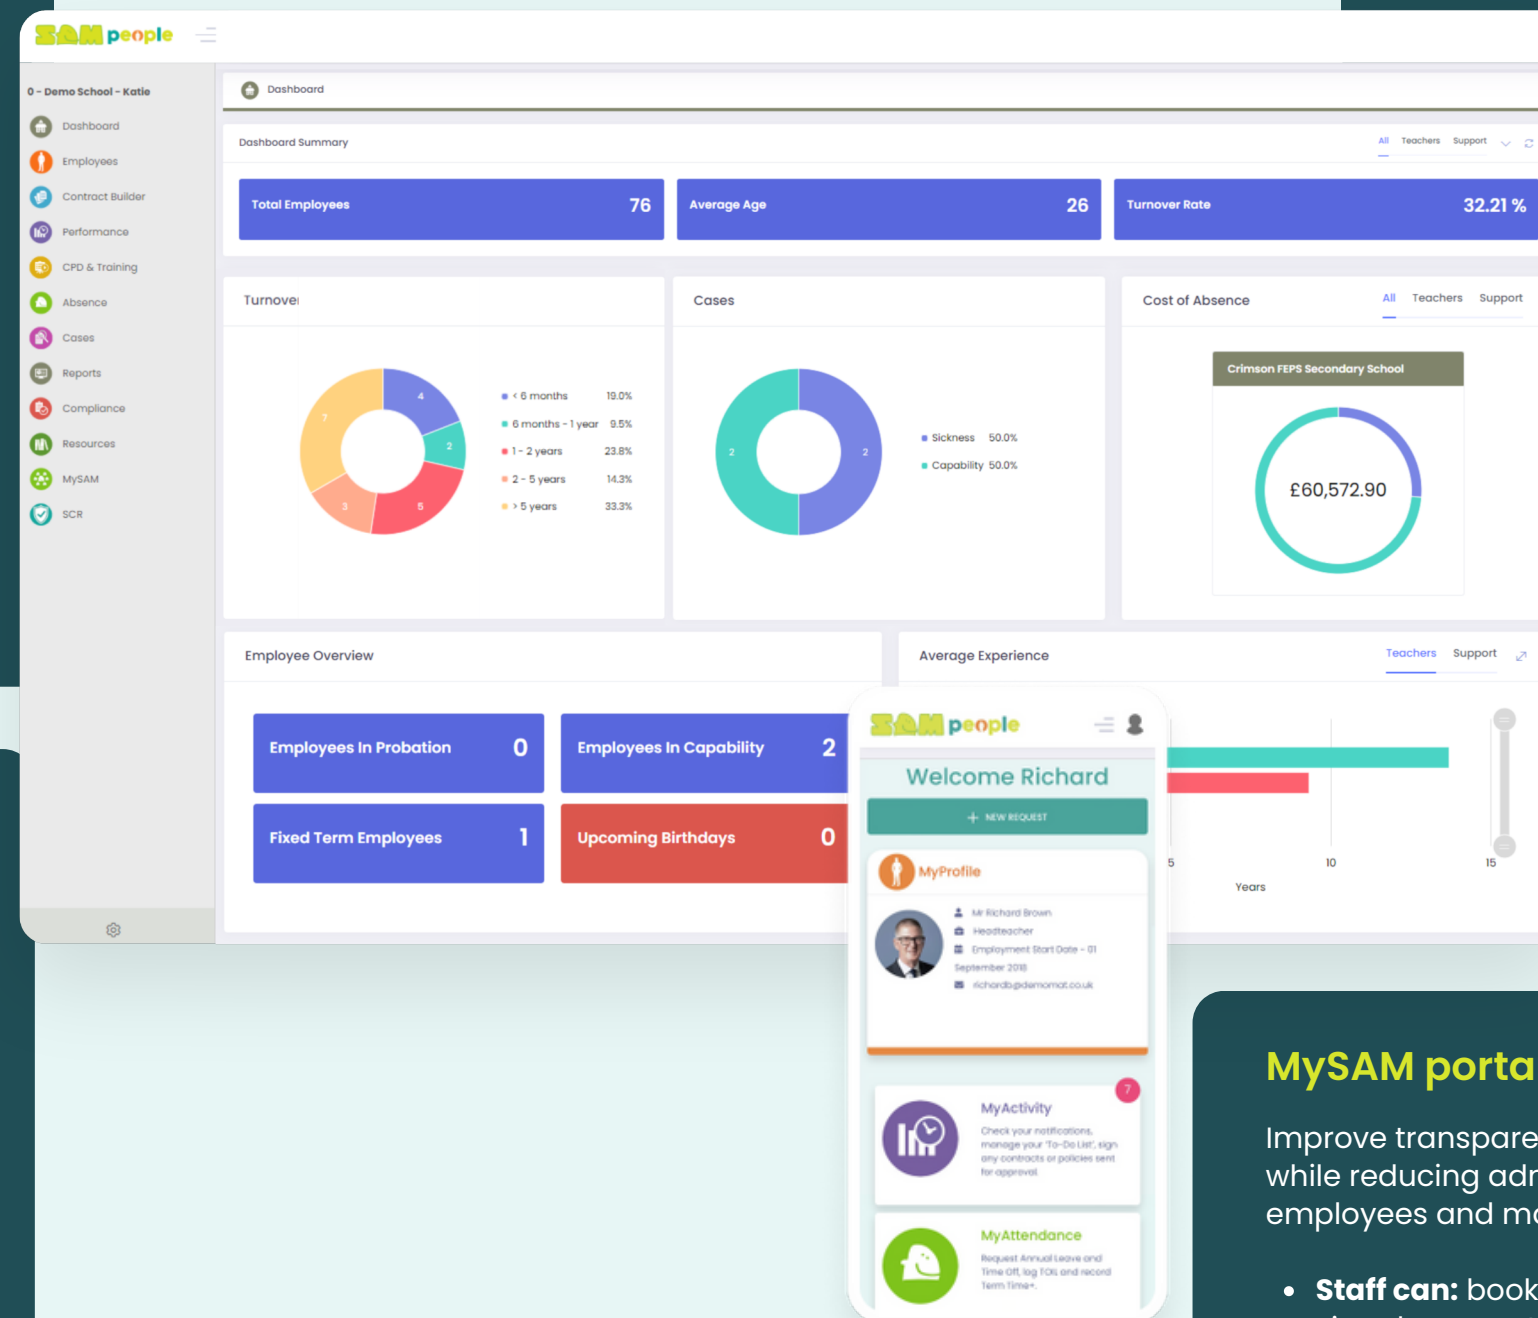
SAM people

0 - Demo School - Katie

Dashboard
Employees
Contract Builder
Performance
CPD & Training
Absence
Cases
Reports
Compliance
Resources
MySAM
SCR

Dashboard

Dashboard Summary

All Teachers Support

| Total Employees 76 | Average Age 26 | Turnover Rate 32.21 % |
|---|---|---|

Turnover

4 2 5 3 7

< 6 months 19.0%
6 months - 1 year 9.5%
1 - 2 years 23.8%
2 - 5 years 14.3%
> 5 years 33.3%

Cases

2 2

Sickness 50.0%
Capability 50.0%

Cost of Absence

All Teachers Support

Crimson FEPS Secondary School

£60,572.90

Employee Overview

Employees In Probation 0
Employees In Capability 2
Fixed Term Employees 1
Upcoming Birthdays 0

Average Experience

Teachers Support

5 10 15
Years

SAM people

Welcome Richard

+ NEW REQUEST

MyProfile

Mr Richard Brown
Headteacher
Employment Start Date - 01 September 2018
richardb@demomat.co.uk

7

MyActivity

Check your notifications, manage your 'To-Do List', sign any contracts or policies sent for approval

MyAttendance

Request Annual Leave and Time Off, log TOIL and record Term Time+.

MySAM porta

Improve transpare
while reducing adr
employees and m

• Staff can: book